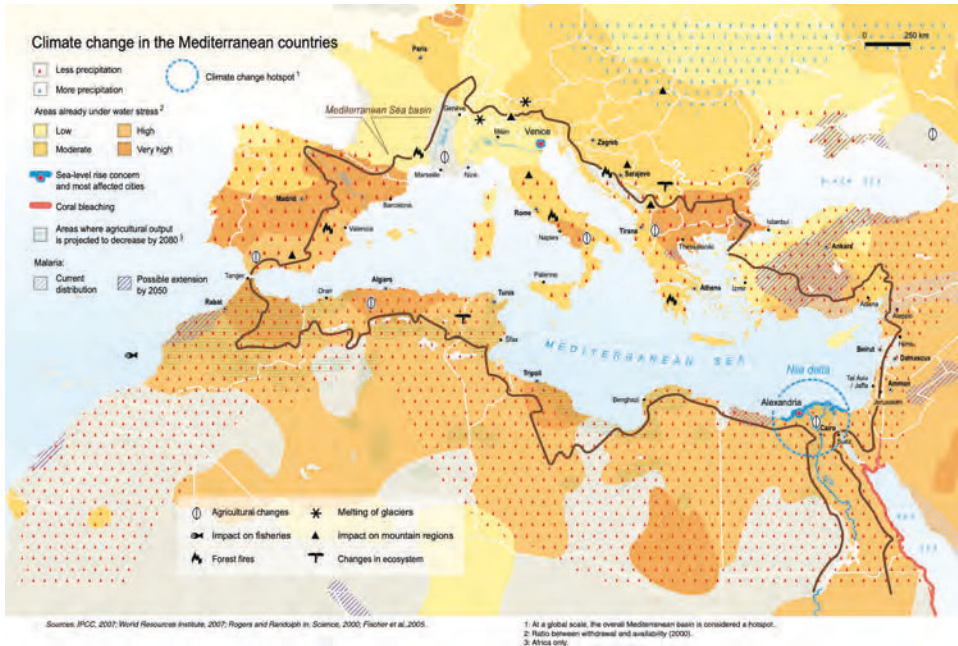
Climate change in the Mediterranean countries

0 250 km

Less precipitation

More precipitation

Climate change hotspot ¹

Areas already under water stress ²

Low

High

Moderate

Very high

Sea-level rise concern and most affected cities

Coral bleaching

Areas where agricultural output is projected to decrease by 2080 ³

Malaria:

Current distribution

Possible extension by 2050

Mediterranean Sea basin

Paris

Geneva

Milan

Venice

Zagreb

Sarajevo

Marseille

Nice

Madrid

Barcelona

Valencia

Rome

Naples

Tirana

Istanbul

Thessaloniki

Ankara

Tanger

Algers

Oran

Tunis

Palermo

Athens

Izmir

Rabat

Sfax

Tripoli

Benghazi

Adana

Aleppo

Beirut

Homs

Damascus

Tel Aviv / Jaffa

Amman

Jerusalem

Nile delta

Alexandria

Cairo

MEDITERRANEAN SEA

Agricultural changes

Melting of glaciers

Impact on fisheries

Impact on mountain regions

Forest fires

Changes in ecosystem

Sources: IPCC, 2007; World Resources Institute, 2007; Rogers and Randolph in: Science, 2000; Fischer et al.,2005.

1: At a global scale, the overall Mediterranean basin is considered a hotspot.
2: Ratio between withdrawal and availability (2000).
3: Africa only.